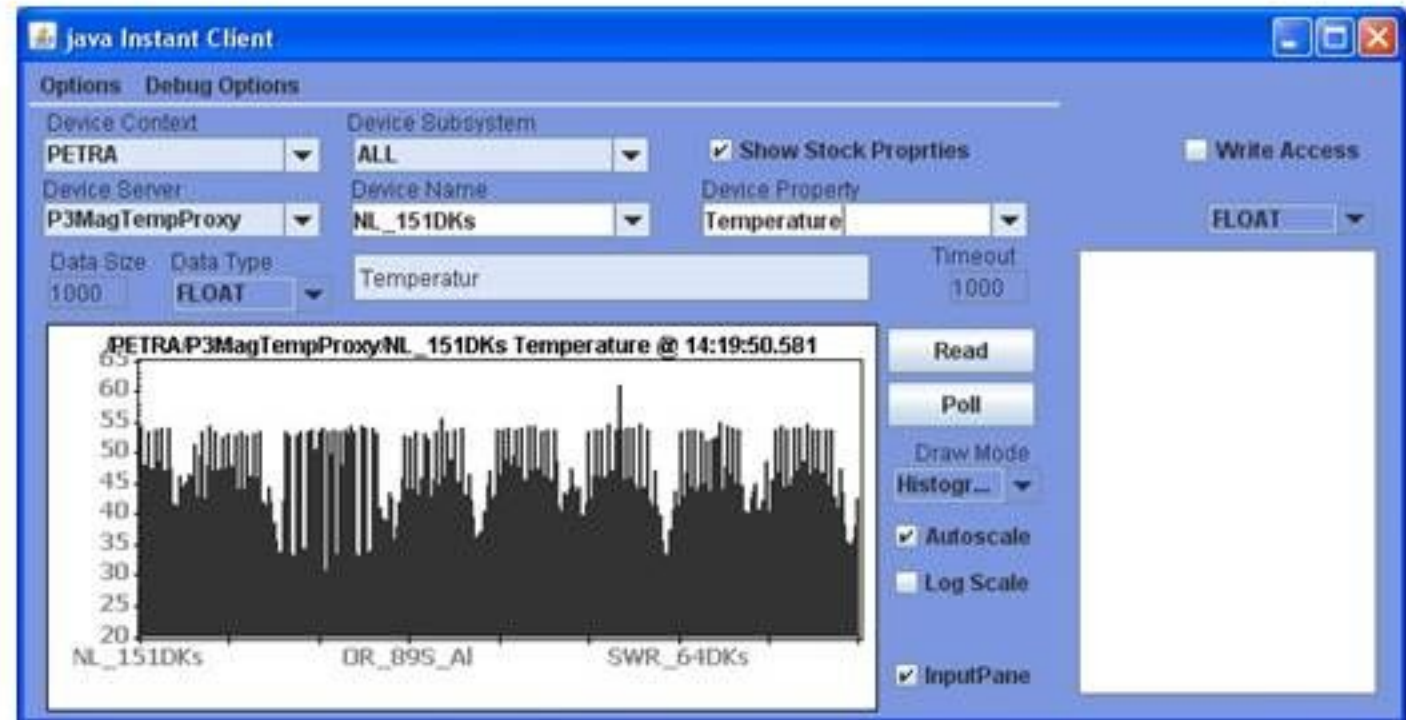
java Instant Client

Options Debug Options

Device Context
PETRA
Device Subsystem
ALL
Show Stock Proprties
Write Access

Device Server
P3MagTempProxy
Device Name
NL_151DKs
Device Property
Temperature
FLOAT

Data Size
1000
Data Type
FLOAT
Temperatur
Timeout
1000

/PETRA/P3MagTempProxy/NL_151DKs Temperature @ 14:19:50.581
65
60
55
50
45
40
35
30
25
20
NL_151DKs
DR_89S_Al
SWR_64DKs

Read
Poll
Draw Mode
Histogr...
Autoscale
Log Scale
InputPane